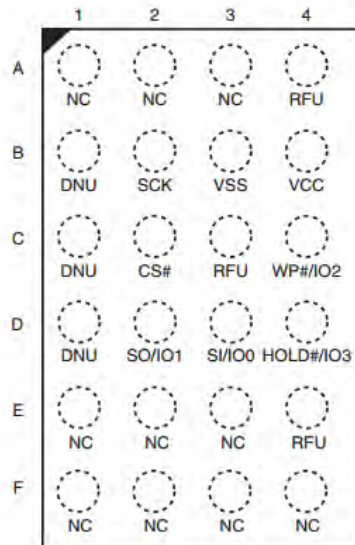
|   | 1 | 2 | 3 | 4 |
|---|---|---|---|---|
| A | NC | NC | NC | RFU |
| B | DNU | SCK | VSS | VCC |
| C | DNU | CS# | RFU | WP#/IO2 |
| D | DNU | SO/IO1 | SI/IO0 | HOLD#/IO3 |
| E | NC | NC | NC | RFU |
| F | NC | NC | NC | NC |